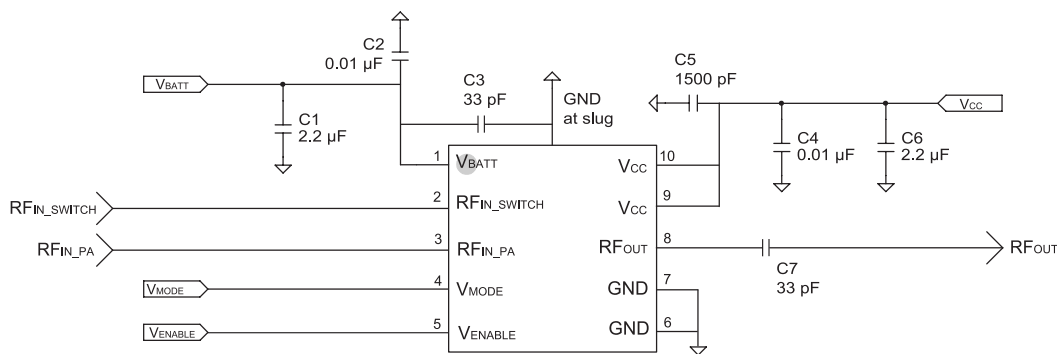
C2
0.01 µF

VBATT

C1
2.2 µF

C3
33 pF

GND
at slug

C5
1500 pF

VCC

C4
0.01 µF

C6
2.2 µF

1 VBATT
2 RFIN_SWITCH
3 RFIN_PA
4 VMODE
5 VENABLE

VCC 10
VCC 9
RFOUT 8
GND 7
GND 6

RFIN_SWITCH
RFIN_PA
VMODE
VENABLE

C7
33 pF

RFOUT